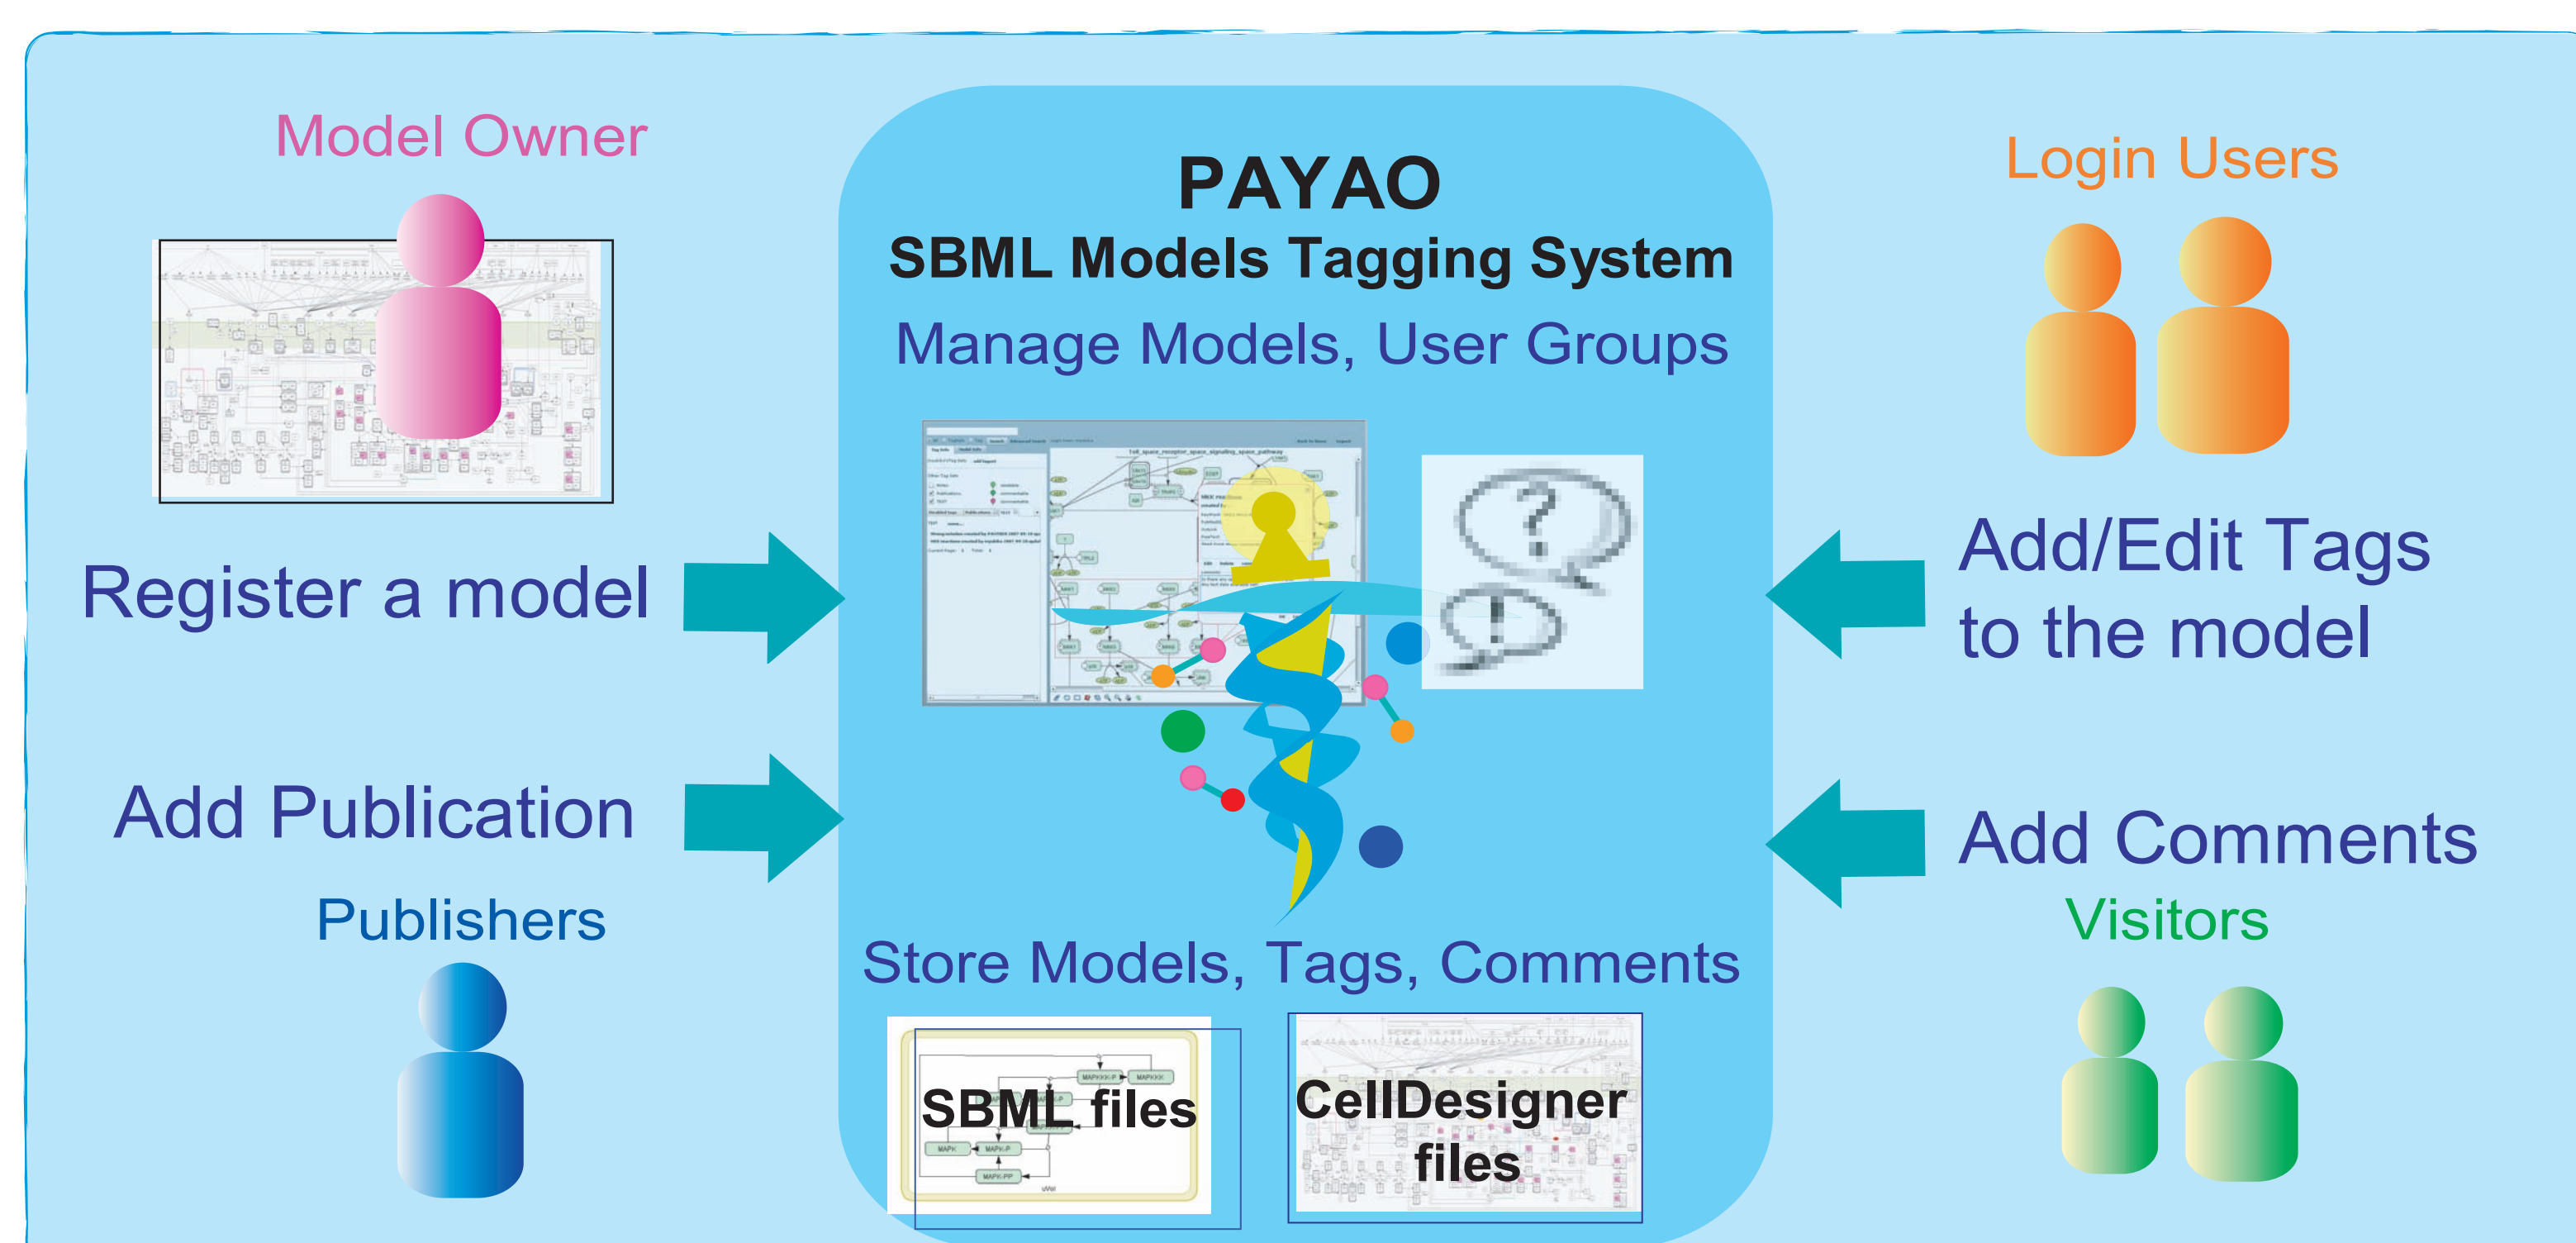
Model Owner

PAYAO
SBML Models Tagging System
Manage Models, User Groups

Login Users

Register a model

Add/Edit Tags to the model

Add Publication

Publishers

Add Comments

Visitors

Store Models, Tags, Comments

SBML files

CellDesigner files